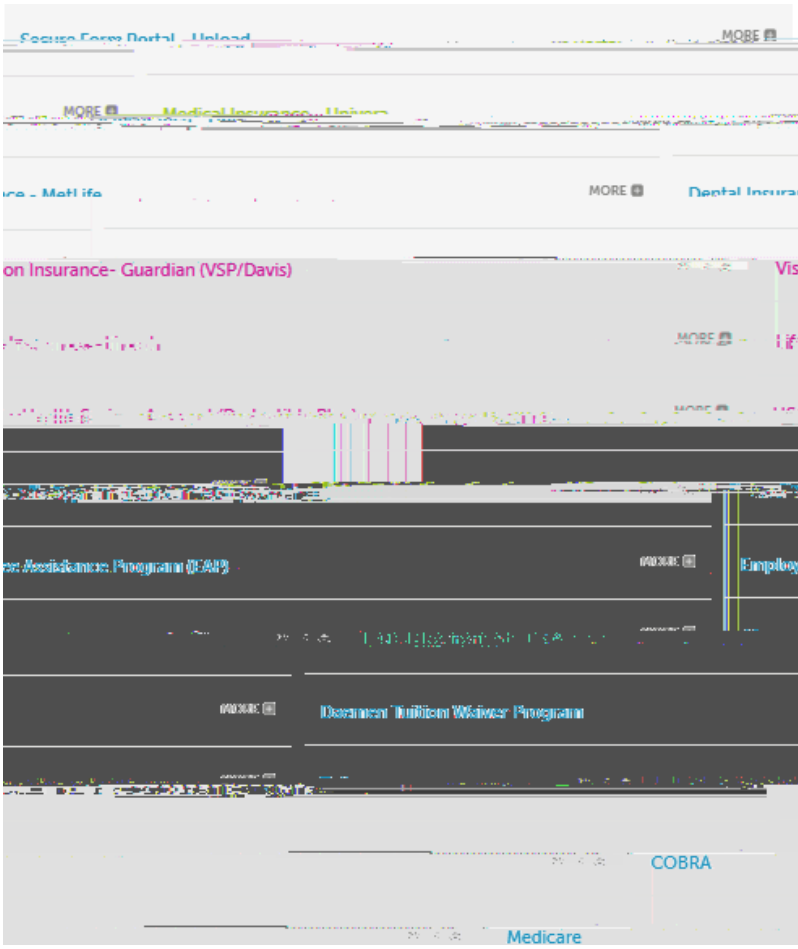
Secure Form Portal - Upload

MORE

MORE

Medical Insurance - Univera

nce - MetLife

MORE

Dental Insuran

on Insurance- Guardian (VSP/Davis)

Vis

MORE

Lif

MORE

ee Assistance Program (EAP)

MORE

Employ

MORE

Daemen Tuition Waiver Program

COBRA

Medicare